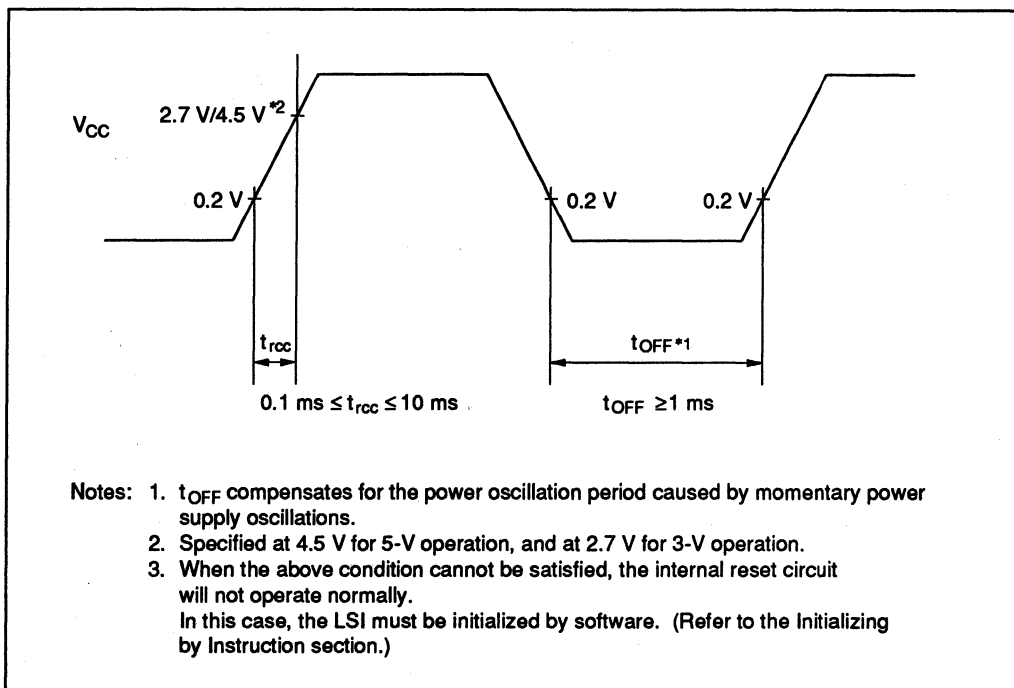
$V_{CC}$

2.7 V/4.5 V $^{*2}$

0.2 V

0.2 V

0.2 V

$t_{rcc}$

$t_{OFF}$ $^{*1}$

0.1 ms $\leq t_{rcc} \leq$ 10 ms

$t_{OFF}$ $\geq$1 ms

Notes: 1. $t_{OFF}$ compensates for the power oscillation period caused by momentary power supply oscillations.
2. Specified at 4.5 V for 5-V operation, and at 2.7 V for 3-V operation.
3. When the above condition cannot be satisfied, the internal reset circuit will not operate normally.
In this case, the LSI must be initialized by software. (Refer to the Initializing by Instruction section.)